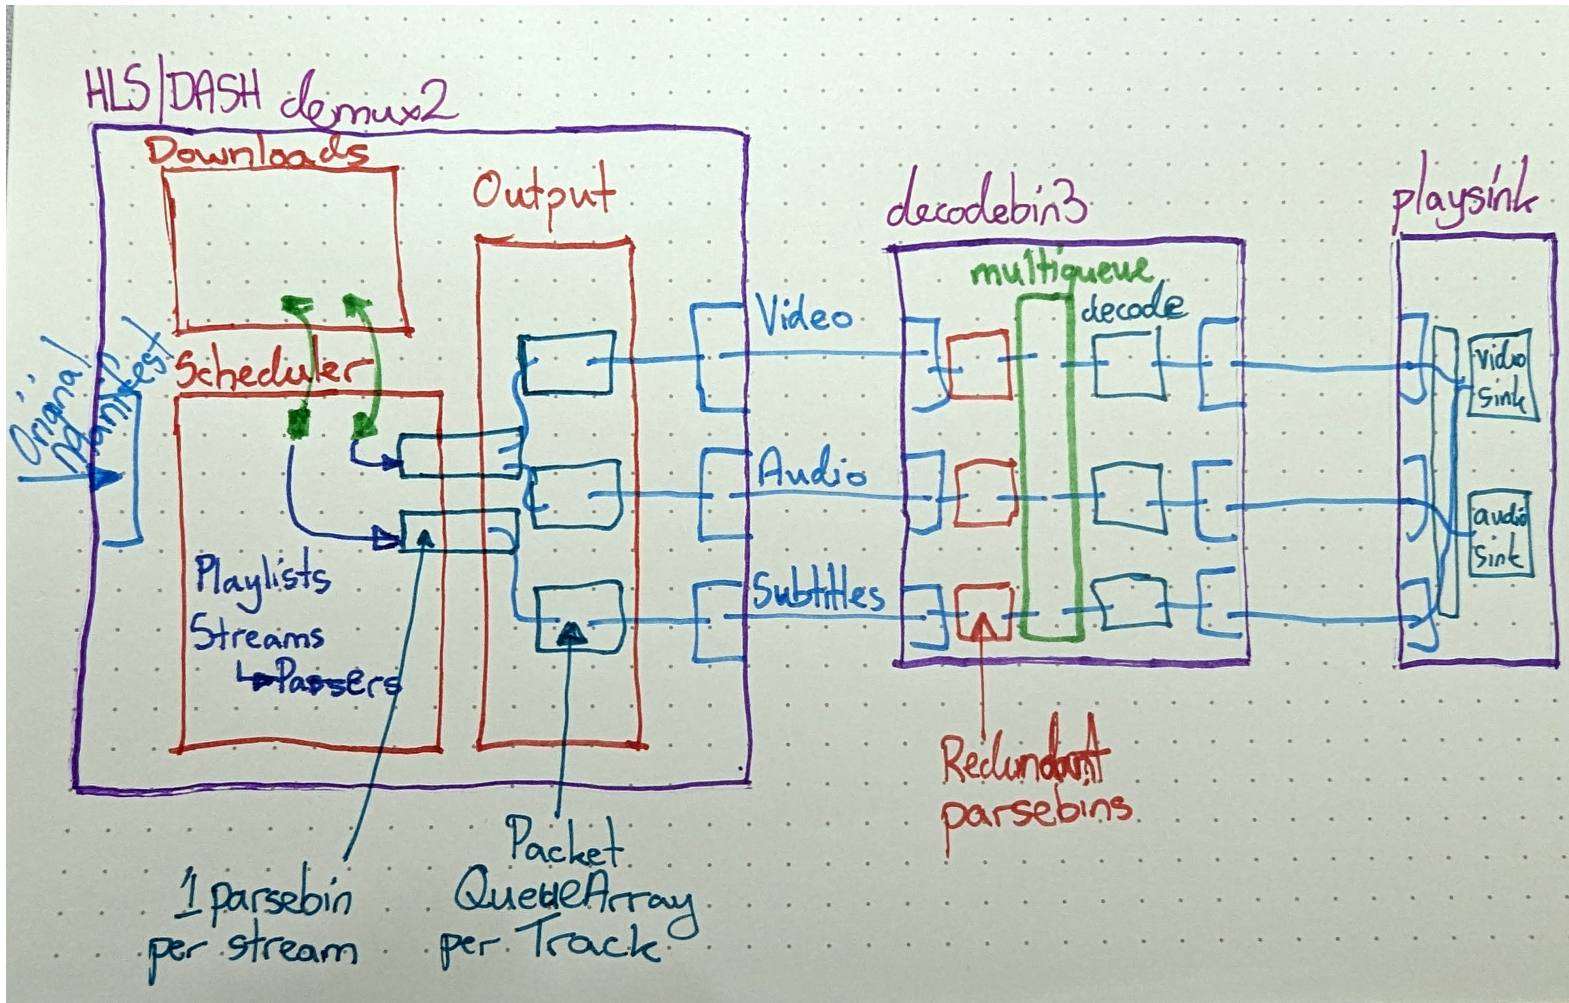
HLS|DASH demux2

Downloads

Output

Scheduler

Original Manifest

Playlists
Streams
Parsers

Video

Audio

Subtitles

decodebin3

multiqueue

decode

playsink

video sink

audio sink

Redundant parsebins

Packet QueueArray per Track

1 parsebin per stream